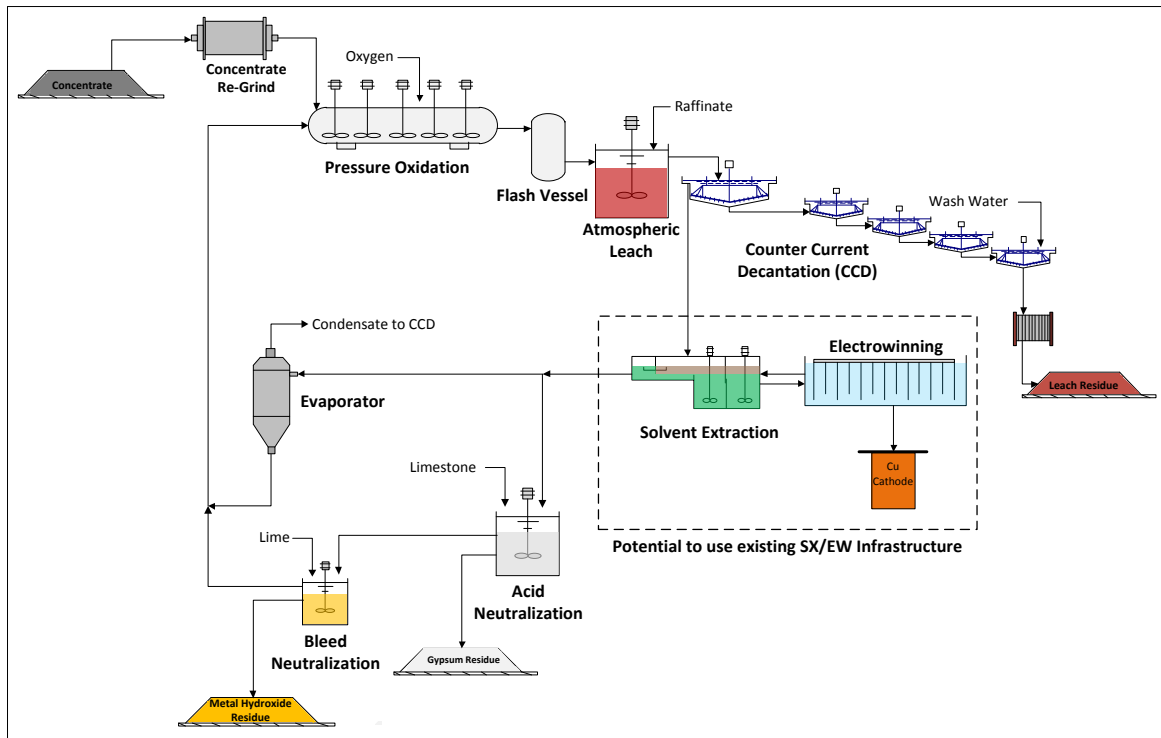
Concentrate

Concentrate Re-Grind

Oxygen

Pressure Oxidation

Flash Vessel

Raffinate

Atmospheric Leach

Counter Current Decantation (CCD)

Wash Water

Leach Residue

Condensate to CCD

Evaporator

Electrowinning

Solvent Extraction

Cu Cathode

Potential to use existing SX/EW Infrastructure

Limestone

Acid Neutralization

Gypsum Residue

Lime

Bleed Neutralization

Metal Hydroxide Residue